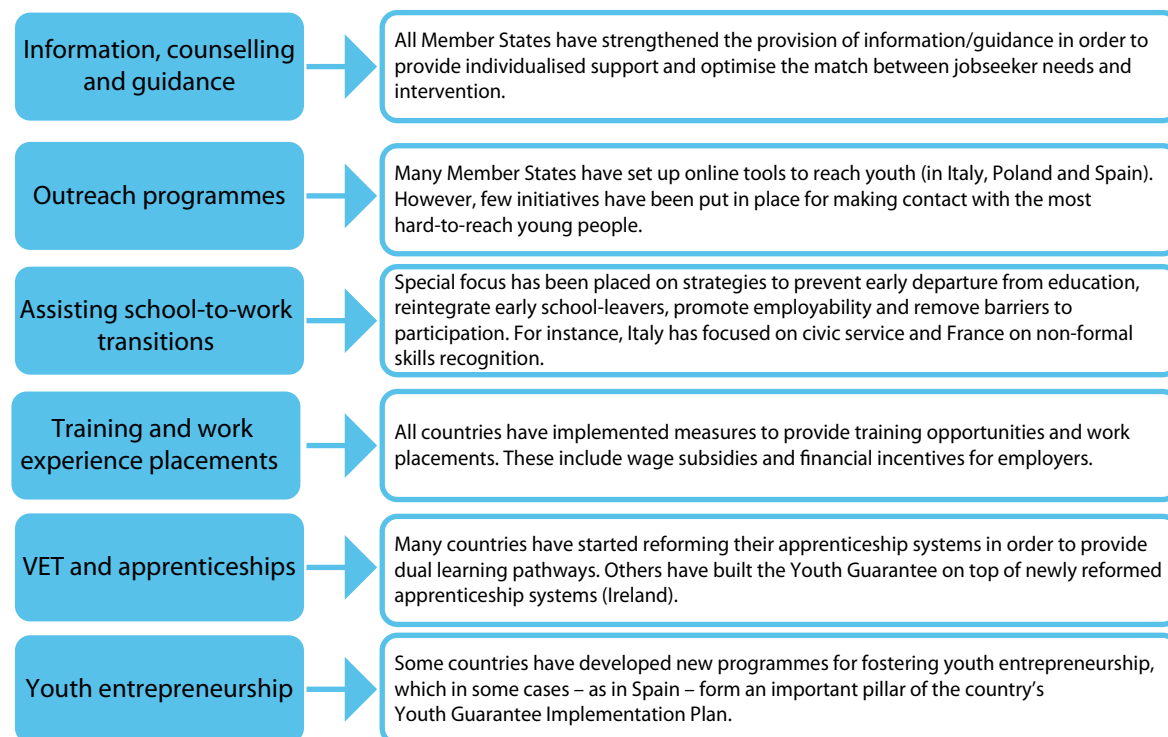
Information, counselling and guidance

All Member States have strengthened the provision of information/guidance in order to provide individualised support and optimise the match between jobseeker needs and intervention.

Outreach programmes

Many Member States have set up online tools to reach youth (in Italy, Poland and Spain). However, few initiatives have been put in place for making contact with the most hard-to-reach young people.

Assisting school-to-work transitions

Special focus has been placed on strategies to prevent early departure from education, reintegrate early school-leavers, promote employability and remove barriers to participation. For instance, Italy has focused on civic service and France on non-formal skills recognition.

Training and work experience placements

All countries have implemented measures to provide training opportunities and work placements. These include wage subsidies and financial incentives for employers.

VET and apprenticeships

Many countries have started reforming their apprenticeship systems in order to provide dual learning pathways. Others have built the Youth Guarantee on top of newly reformed apprenticeship systems (Ireland).

Youth entrepreneurship

Some countries have developed new programmes for fostering youth entrepreneurship, which in some cases – as in Spain – form an important pillar of the country's Youth Guarantee Implementation Plan.